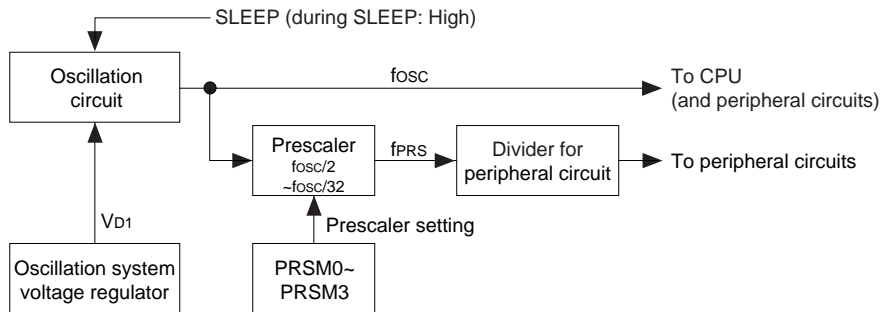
SLEEP (during SLEEP: High)

Oscillation circuit

fosc

To CPU (and peripheral circuits)

Prescaler fosc/2 ~fosc/32

$f_{PRS}$

Divider for peripheral circuit

To peripheral circuits

$V_{D1}$

Prescaler setting

Oscillation system voltage regulator

PRSM0~ PRSM3